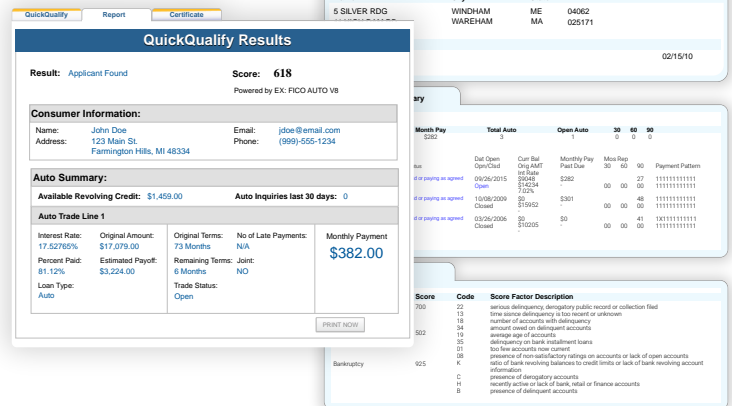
QuickQualify Report Certificate

QuickQualify Results

Result: Applicant Found

Score: 618

Powered by EX: FICO AUTO V8

Consumer Information:

Name: John Doe
Address: 123 Main St. Farmington Hills, MI 48334

Email: jdoe@email.com
Phone: (999)-555-1234

Auto Summary:

Available Revolving Credit: $1,459.00

Auto Inquiries last 30 days: 0

Auto Trade Line 1

Interest Rate: 17.52765%
Original Amount: $17,079.00
Percent Paid: 81.12%
Estimated Payoff: $3,224.00
Loan Type: Auto

Original Terms: 73 Months
No of Late Payments: N/A
Remaining Terms: 6 Months
Joint: NO
Trade Status: Open

Monthly Payment
$382.00

PRINT NOW

5 SILVER RDG WINDHAM ME 04062
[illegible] WAREHAM MA 025171

02/15/10

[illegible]ary

Month Pay $282
Total Auto 3
Open Auto 1
30 60 90
0 0 0

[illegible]tus
Dat Open Opn/Clsd
Curr Bal Orig AMT Int Rate
Monthly Pay Past Due
Mos Rep 30 60 90
Payment Pattern

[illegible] or paying as agreed 09/26/2015 Open $9048 $14234 7.02% $282 - 00 00 27 00 111111111111 111111111111
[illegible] or paying as agreed 10/08/2009 Closed $0 $15952 $301 - 00 00 48 00 111111111111 111111111111
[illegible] or paying as agreed 03/26/2006 Closed $0 $10205 $0 - 00 00 41 00 1X1111111111 111111111111

Score Code Score Factor Description
700 22 serious delinquency, derogatory public record or collection filed
13 time since delinquency is too recent or unknown
18 number of accounts with delinquency
34 amount owed on delinquent accounts
502 19 average age of accounts
35 delinquency on bank installment loans
01 too few accounts now current
Bankruptcy 925 08 presence of non-satisfactory ratings on accounts or lack of open accounts
K ratio of bank revolving balances to credit limits or lack of bank revolving account information
C presence of derogatory accounts
H recently active or lack of bank, retail or finance accounts
B presence of delinquent accounts